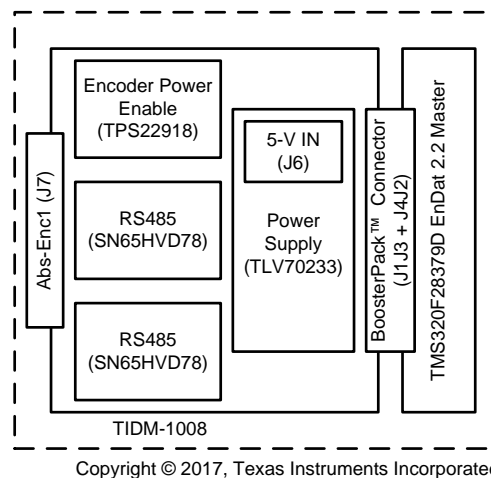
Abs-Enc1 (J7)

Encoder Power Enable (TPS22918)

RS485 (SN65HVD78)

RS485 (SN65HVD78)

5-V IN (J6)

Power Supply (TLV70233)

BoosterPack™ Connector (J1J3 + J4J2)

TMS320F28379D EnDat 2.2 Master

TIDM-1008

Copyright © 2017, Texas Instruments Incorporate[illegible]